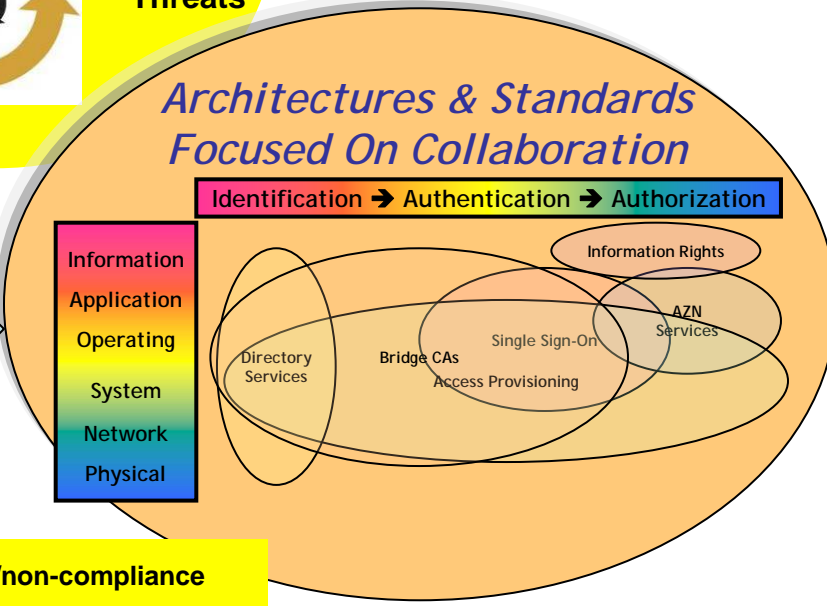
Threats

Architectures & Standards Focused On Collaboration

Identification ➔ Authentication ➔ Authorization

Information
Application
Operating
System
Network
Physical

Information Rights

AZN Services

Single Sign-On

Directory Services

Bridge CAs

Access Provisioning

/non-compliance